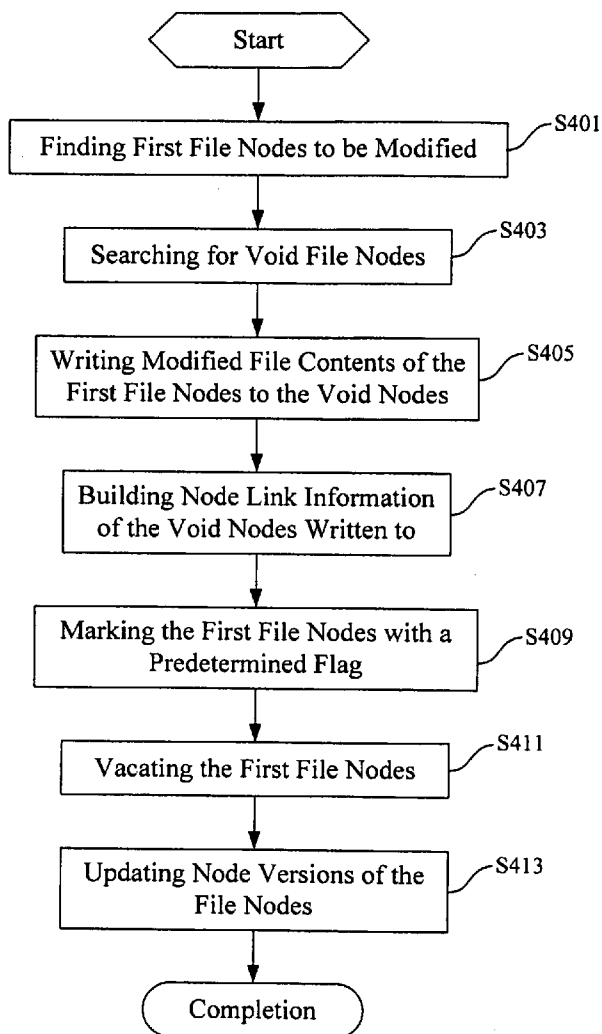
Start

Finding First File Nodes to be Modified
S401

Searching for Void File Nodes
S403

Writing Modified File Contents of the First File Nodes to the Void Nodes
S405

Building Node Link Information of the Void Nodes Written to
S407

Marking the First File Nodes with a Predetermined Flag
S409

Vacating the First File Nodes
S411

Updating Node Versions of the File Nodes
S413

Completion